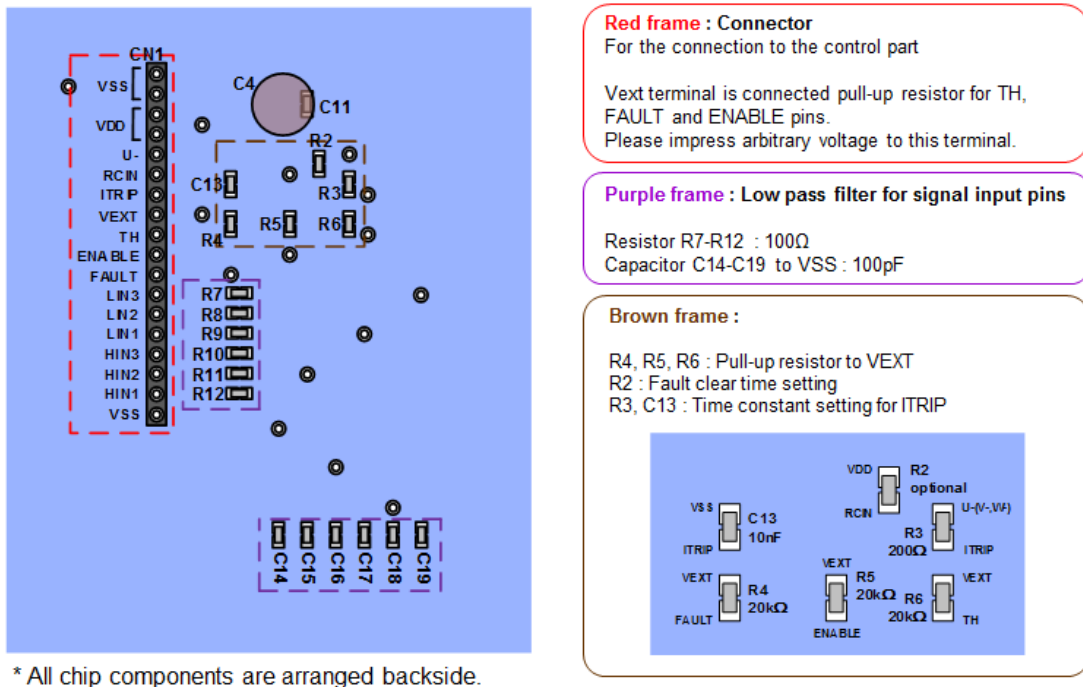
CN1
VSS
VDD
U-
RCIN
ITRIP
VEXT
TH
ENABLE
FAULT
LIN3
LIN2
LIN1
HIN3
HIN2
HIN1
VSS
C4
C11
R2
C13
R3
R5
R6
R4
R7
R8
R9
R10
R11
R12
C14
C15
C16
C17
C18
C19

* All chip components are arranged backside.

Red frame : Connector
For the connection to the control part

Vext terminal is connected pull-up resistor for TH, FAULT and ENABLE pins.
Please impress arbitrary voltage to this terminal.

Purple frame : Low pass filter for signal input pins

Resistor R7-R12 : 100Ω
Capacitor C14-C19 to VSS : 100pF

Brown frame :

R4, R5, R6 : Pull-up resistor to VEXT
R2 : Fault clear time setting
R3, C13 : Time constant setting for ITRIP

VDD
R2
optional
RCIN
VSS
C13
10nF
ITRIP
U-(V-,W-)
R3
200Ω
ITRIP
VEXT
R4
20kΩ
FAULT
VEXT
R5
20kΩ
ENABLE
VEXT
R6
20kΩ
TH